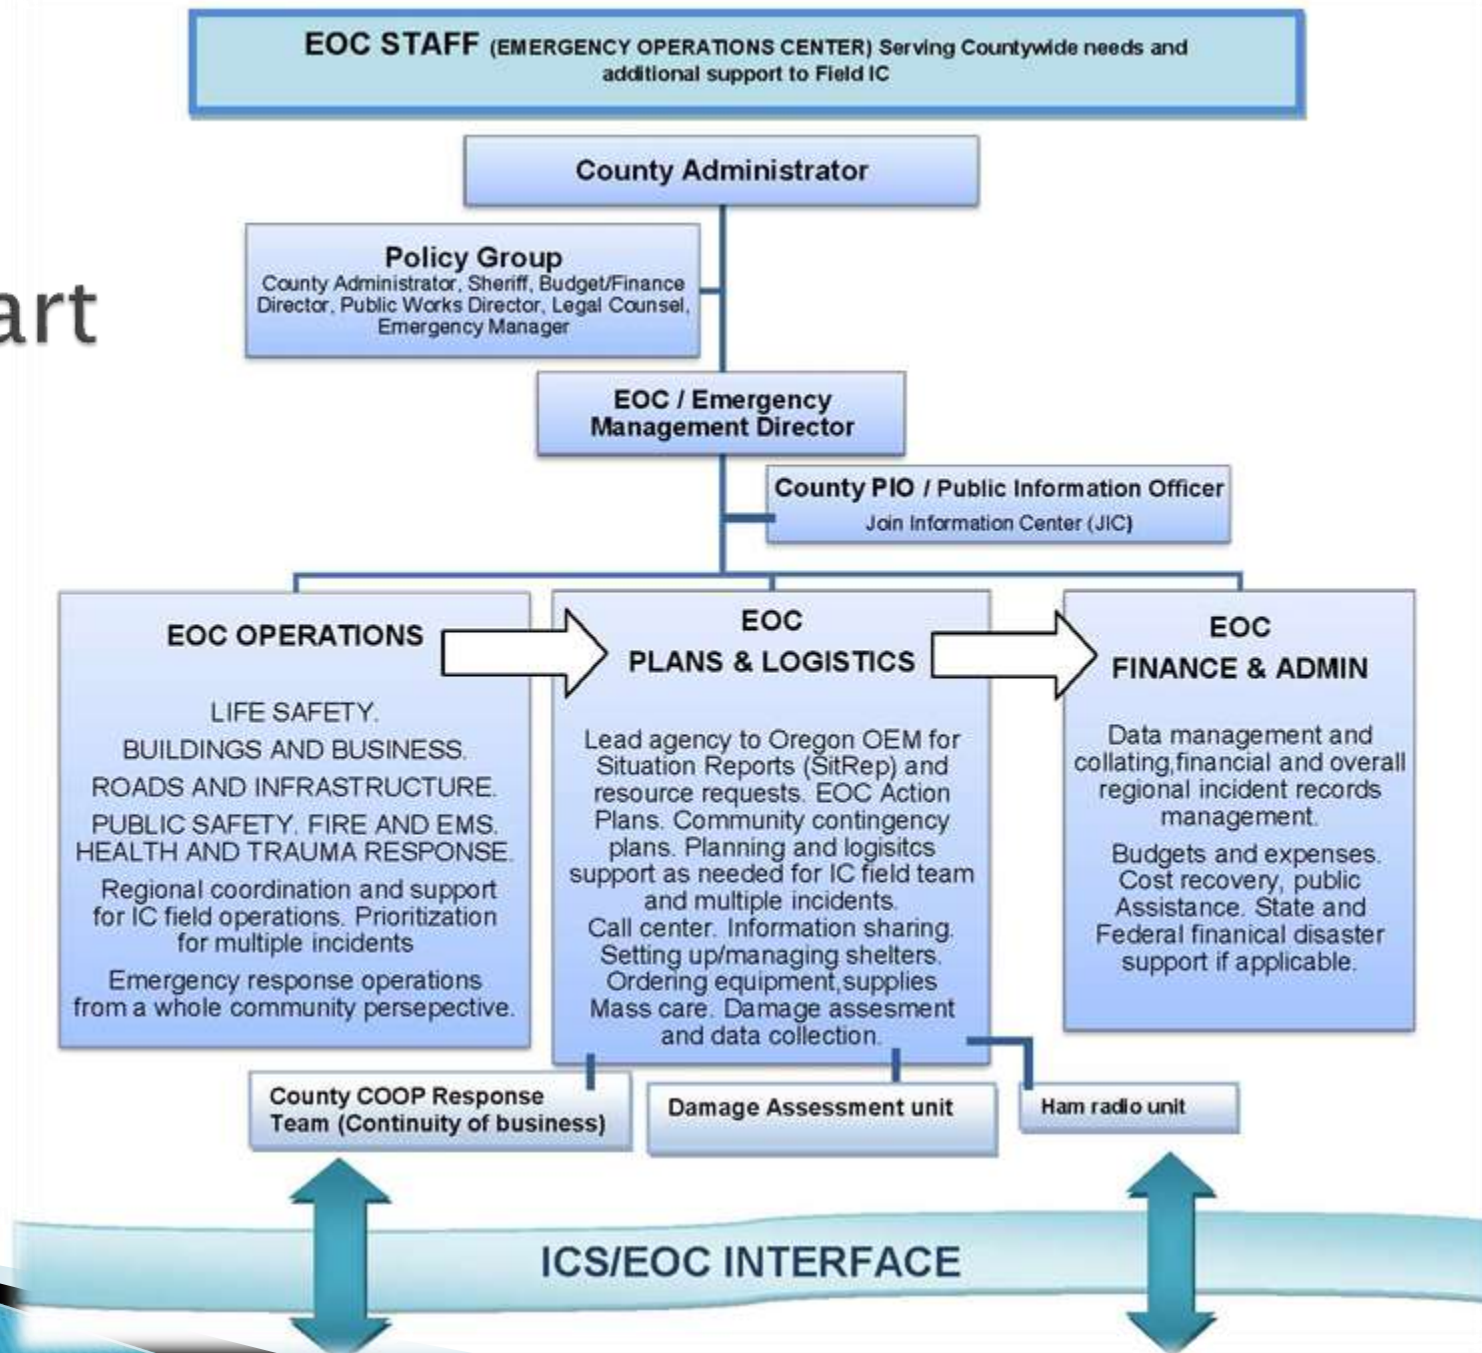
art

EOC STAFF (EMERGENCY OPERATIONS CENTER) Serving Countywide needs and additional support to Field IC

County Administrator

Policy Group
County Administrator, Sheriff, Budget/Finance Director, Public Works Director, Legal Counsel, Emergency Manager

EOC / Emergency Management Director

County PIO / Public Information Officer
Join Information Center (JIC)

EOC OPERATIONS

LIFE SAFETY.
BUILDINGS AND BUSINESS.
ROADS AND INFRASTRUCTURE.
PUBLIC SAFETY. FIRE AND EMS. HEALTH AND TRAUMA RESPONSE.
Regional coordination and support for IC field operations. Prioritization for multiple incidents
Emergency response operations from a whole community persepective.

EOC
PLANS & LOGISTICS

Lead agency to Oregon OEM for Situation Reports (SitRep) and resource requests. EOC Action Plans. Community contingency plans. Planning and logisitcs support as needed for IC field team and multiple incidents.
Call center. Information sharing. Setting up/managing shelters. Ordering equipment,supplies Mass care. Damage assesment and data collection.

EOC
FINANCE & ADMIN

Data management and collating,financial and overall regional incident records management.
Budgets and expenses. Cost recovery, public Assistance. State and Federal finanical disaster support if applicable.

County COOP Response Team (Continuity of business)

Damage Assessment unit

Ham radio unit

ICS/EOC INTERFACE